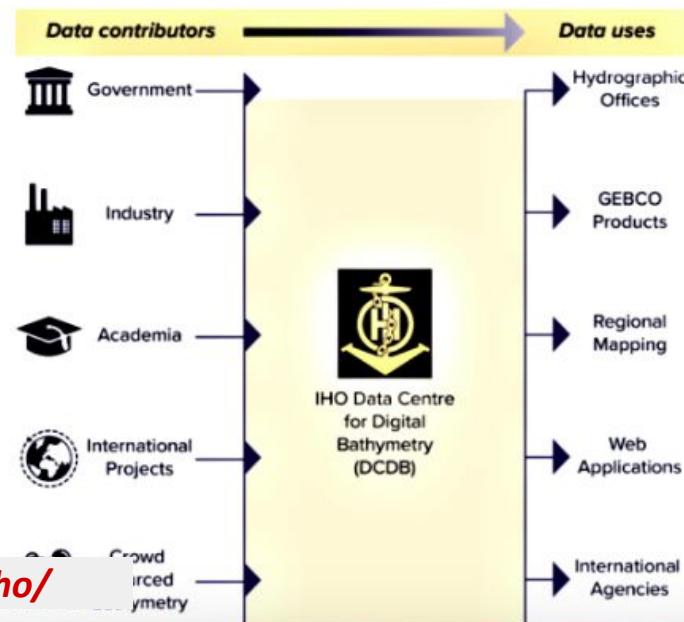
Data contributors

Data uses

Government

Industry

Academia

International Projects

Crowd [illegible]urced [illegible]ymetry

ho/

IHO Data Centre for Digital Bathymetry (DCDB)

Hydrographic Offices

GEBCO Products

Regional Mapping

Web Applications

International Agencies